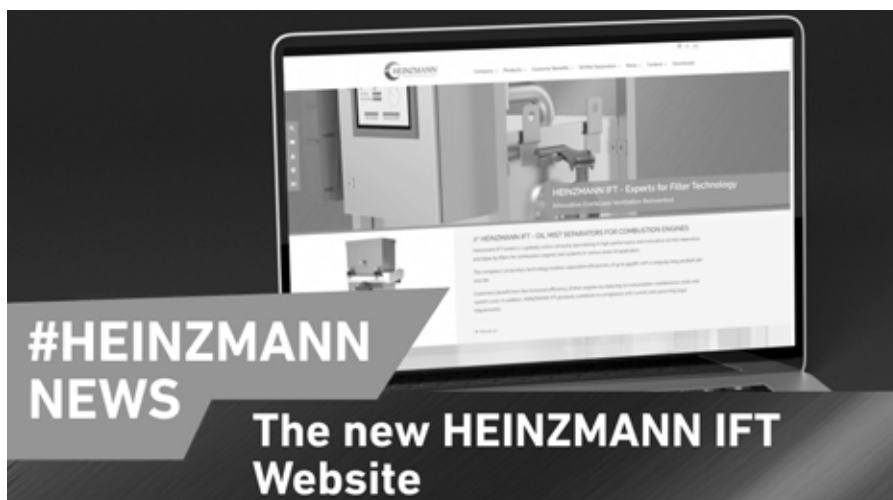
HEINZMANN

Company Products Customer Benefits Oil Mist Separators News Contact Downloads

HEINZMANN IFT - Experts for Filter Technology

Innovative Crankcase Ventilation Solutions

HEINZMANN IFT - OIL MIST SEPARATORS FOR COMBUSTION ENGINES

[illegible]

#HEINZMANN NEWS

The new HEINZMANN IFT Website